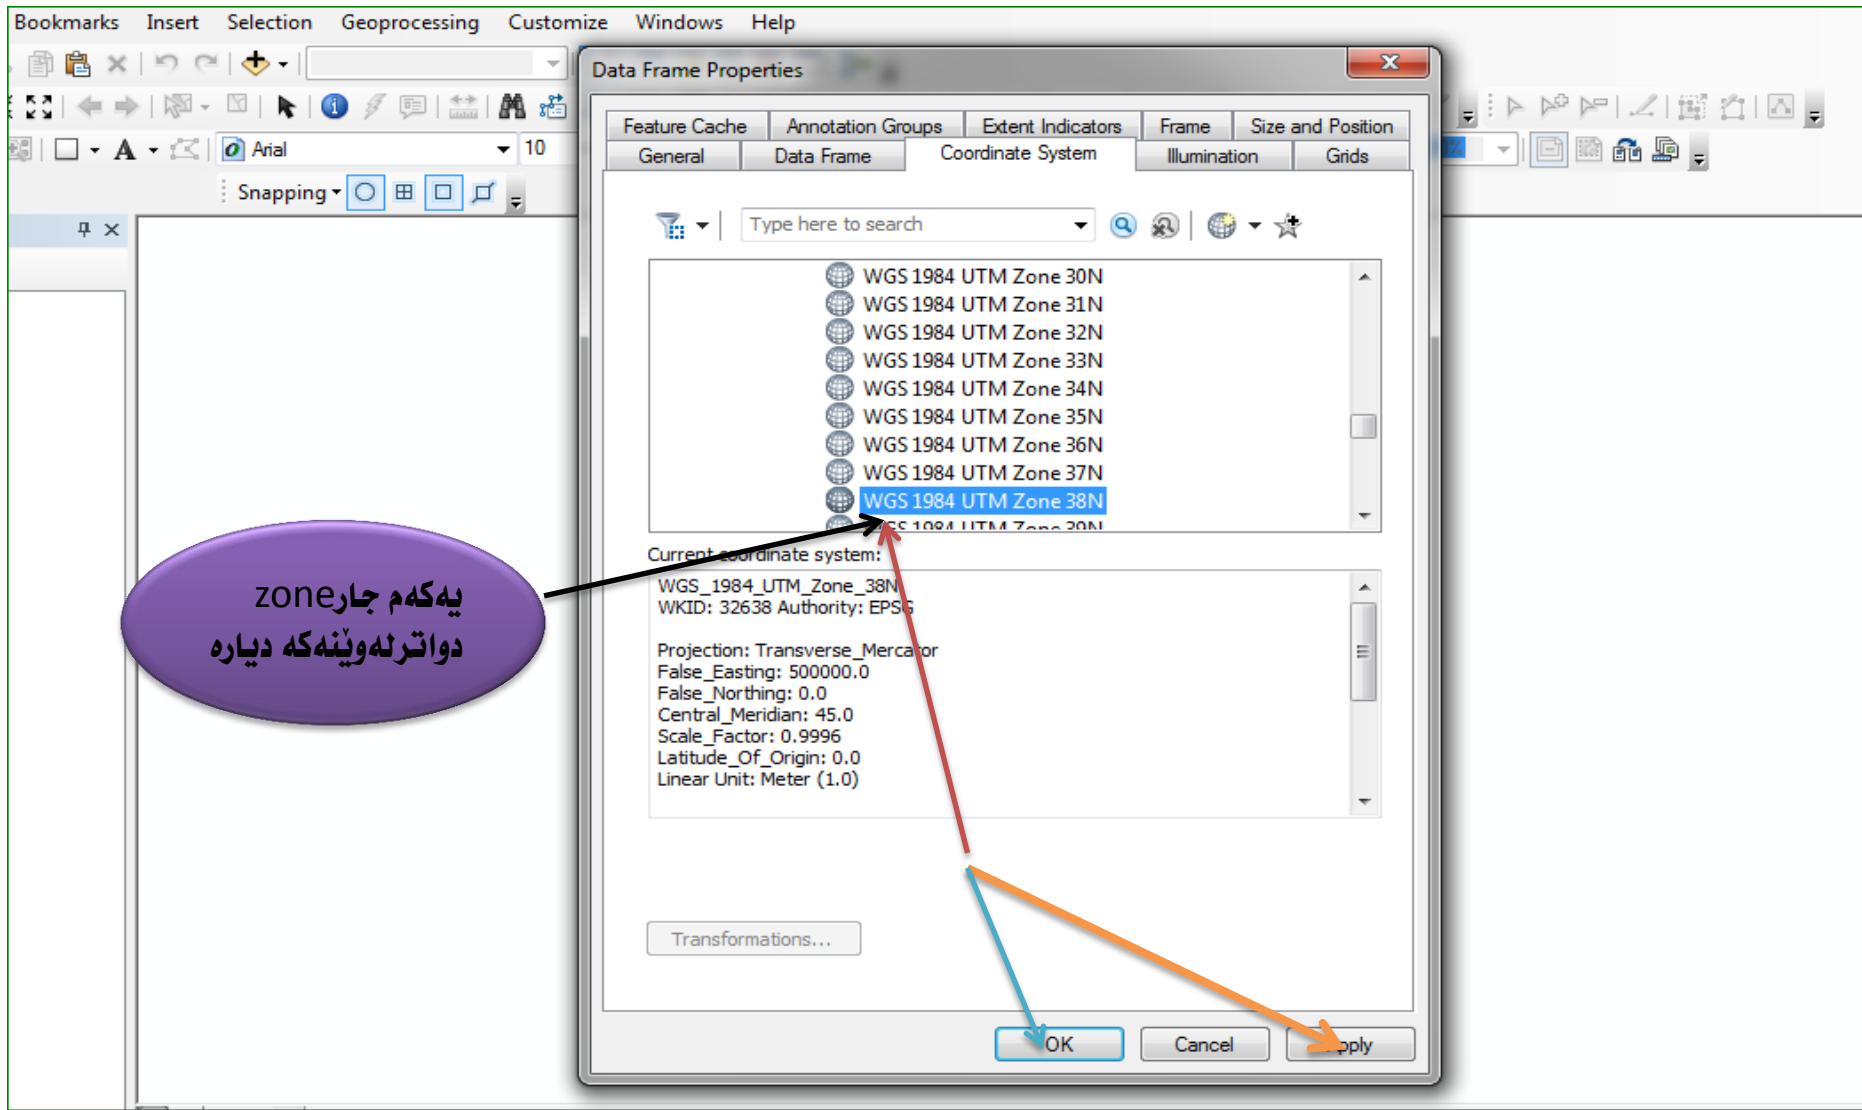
Bookmarks Insert Selection Geoprocessing Customize Windows Help

Arial 10

Snapping

Data Frame Properties

Feature Cache | Annotation Groups | Extent Indicators | Frame | Size and Position
General | Data Frame | Coordinate System | Illumination | Grids

Type here to search

WGS 1984 UTM Zone 30N
WGS 1984 UTM Zone 31N
WGS 1984 UTM Zone 32N
WGS 1984 UTM Zone 33N
WGS 1984 UTM Zone 34N
WGS 1984 UTM Zone 35N
WGS 1984 UTM Zone 36N
WGS 1984 UTM Zone 37N
WGS 1984 UTM Zone 38N
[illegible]

Current coordinate system:
WGS_1984_UTM_Zone_38N
WKID: 32638 Authority: EPSG

Projection: Transverse_Mercator
False_Easting: 500000.0
False_Northing: 0.0
Central_Meridian: 45.0
Scale_Factor: 0.9996
Latitude_Of_Origin: 0.0
Linear Unit: Meter (1.0)

Transformations...

OK Cancel Apply

یەکەم جارzone
دواترلەوێنەکە دیارە